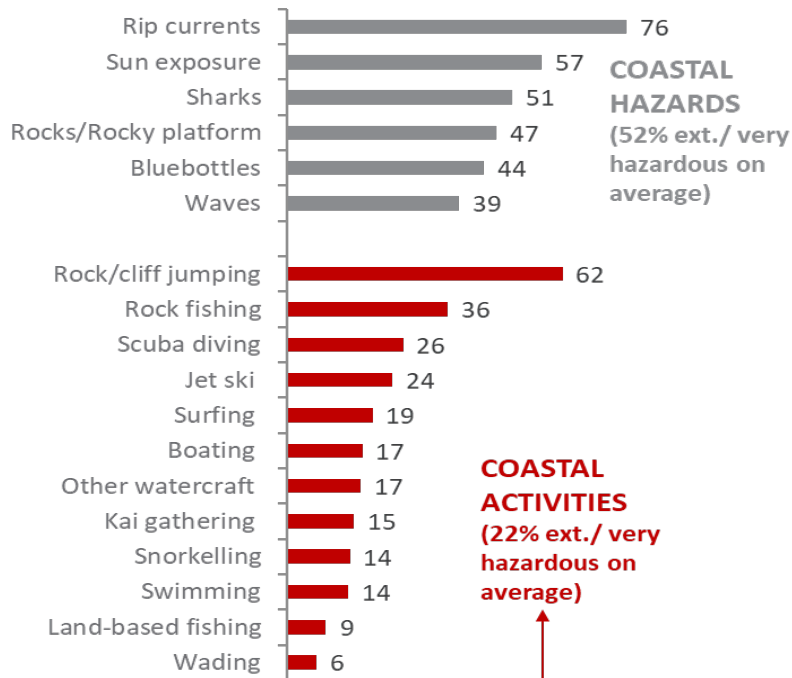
Rip currents 76
Sun exposure 57
Sharks 51
Rocks/Rocky platform 47
Bluebottles 44
Waves 39

COASTAL HAZARDS (52% ext./ very hazardous on average)

Rock/cliff jumping 62
Rock fishing 36
Scuba diving 26
Jet ski 24
Surfing 19
Boating 17
Other watercraft 17
Kai gathering 15
Snorkelling 14
Swimming 14
Land-based fishing 9
Wading 6

COASTAL ACTIVITIES (22% ext./ very hazardous on average)